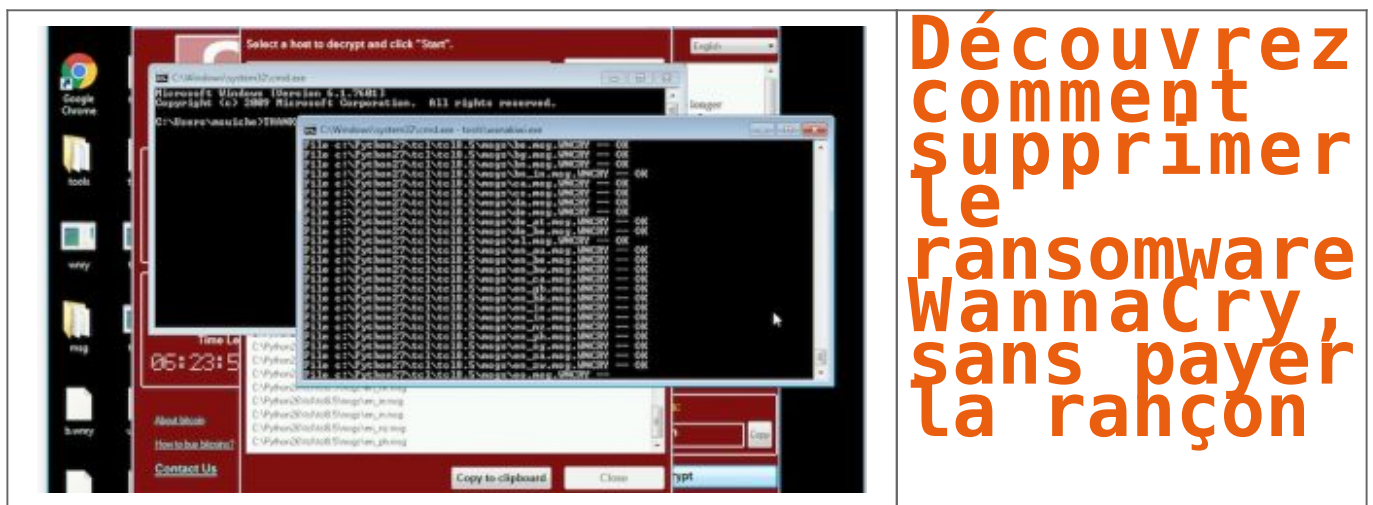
Google Chrome

tools

wnry

msg

b.wnry

Select a host to decrypt and click "Start".

English

C:\Windows\system32\cmd.exe

Microsoft Windows [Version 6.1.7601]
Copyright (c) 2009 Microsoft Corporation. All rights reserved.

C:\Users\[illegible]

C:\Windows\system32\cmd.exe - tools\wanakiwi.exe

File c:\Python27\tcl\tcl8.5\msgs\be.msg.WNCRY == OK
File c:\Python27\tcl\tcl8.5\msgs\bg.msg.WNCRY == OK
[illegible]

longer

Time Le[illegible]

06:23:5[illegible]

About bitcoin

How to buy bitcoins?

Contact Us

Copy to clipboard

Close

Copy

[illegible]rypt

Découvrez comment supprimer le ransomware WannaCry, sans payer la rançon